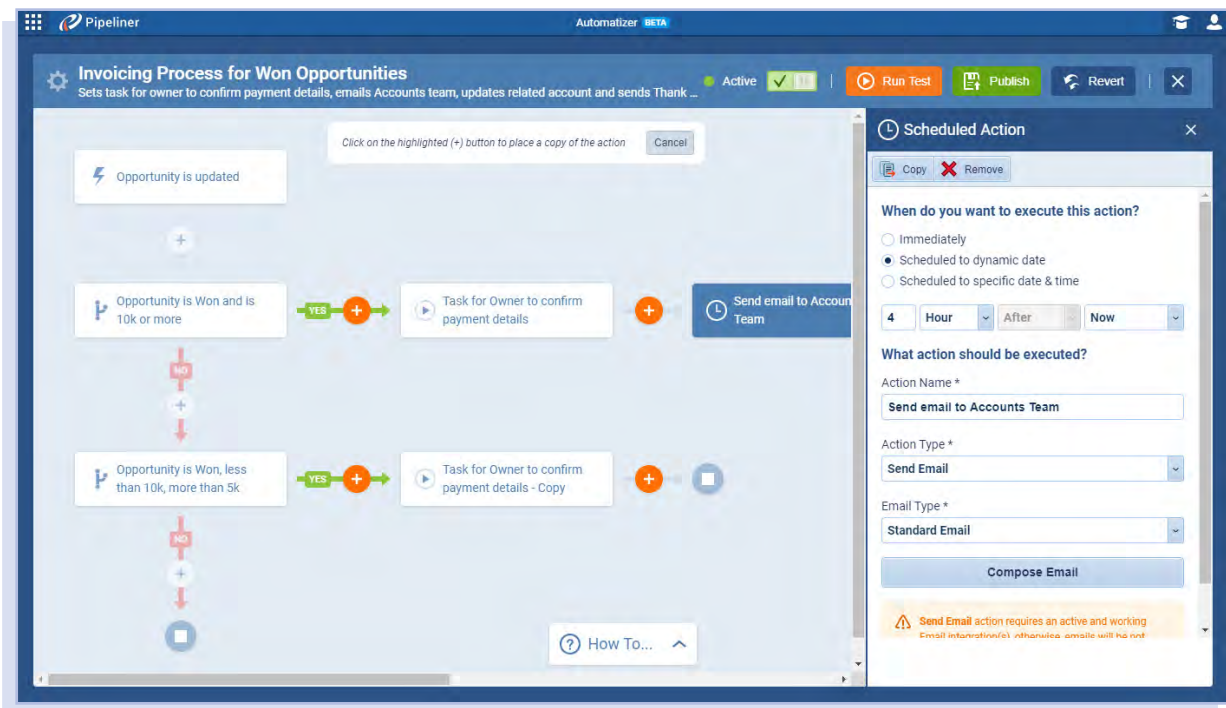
Pipeliner

Automatizer BETA

Invoicing Process for Won Opportunities
Sets task for owner to confirm payment details, emails Accounts team, updates related account and sends Thank ...

Active

Run Test

Publish

Revert

Click on the highlighted (+) button to place a copy of the action

Cancel

Opportunity is updated

Opportunity is Won and is 10k or more

YES

Task for Owner to confirm payment details

Send email to Accoun Team

NO

Opportunity is Won, less than 10k, more than 5k

YES

Task for Owner to confirm payment details - Copy

NO

How To...

Scheduled Action

Copy

Remove

When do you want to execute this action?

Immediately

Scheduled to dynamic date

Scheduled to specific date & time

4

Hour

After

Now

What action should be executed?

Action Name *

Send email to Accounts Team

Action Type *

Send Email

Email Type *

Standard Email

Compose Email

Send Email action requires an active and working Email integration(s), otherwise, emails will be not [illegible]